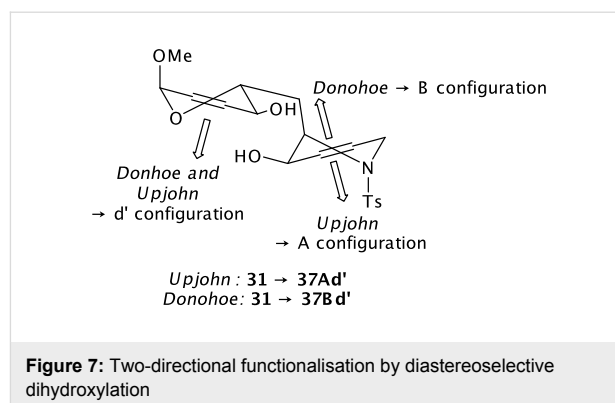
OMe

O

O

OH

OH

HO

N

Ts

Donohoe → B configuration

Donhoe and Upjohn → d' configuration

Upjohn → A configuration

Upjohn : **31** → **37Ad'**
Donohoe: **31** → **37Bd'**

**Figure 7:** Two-directional functionalisation by diastereoselective dihydroxylation